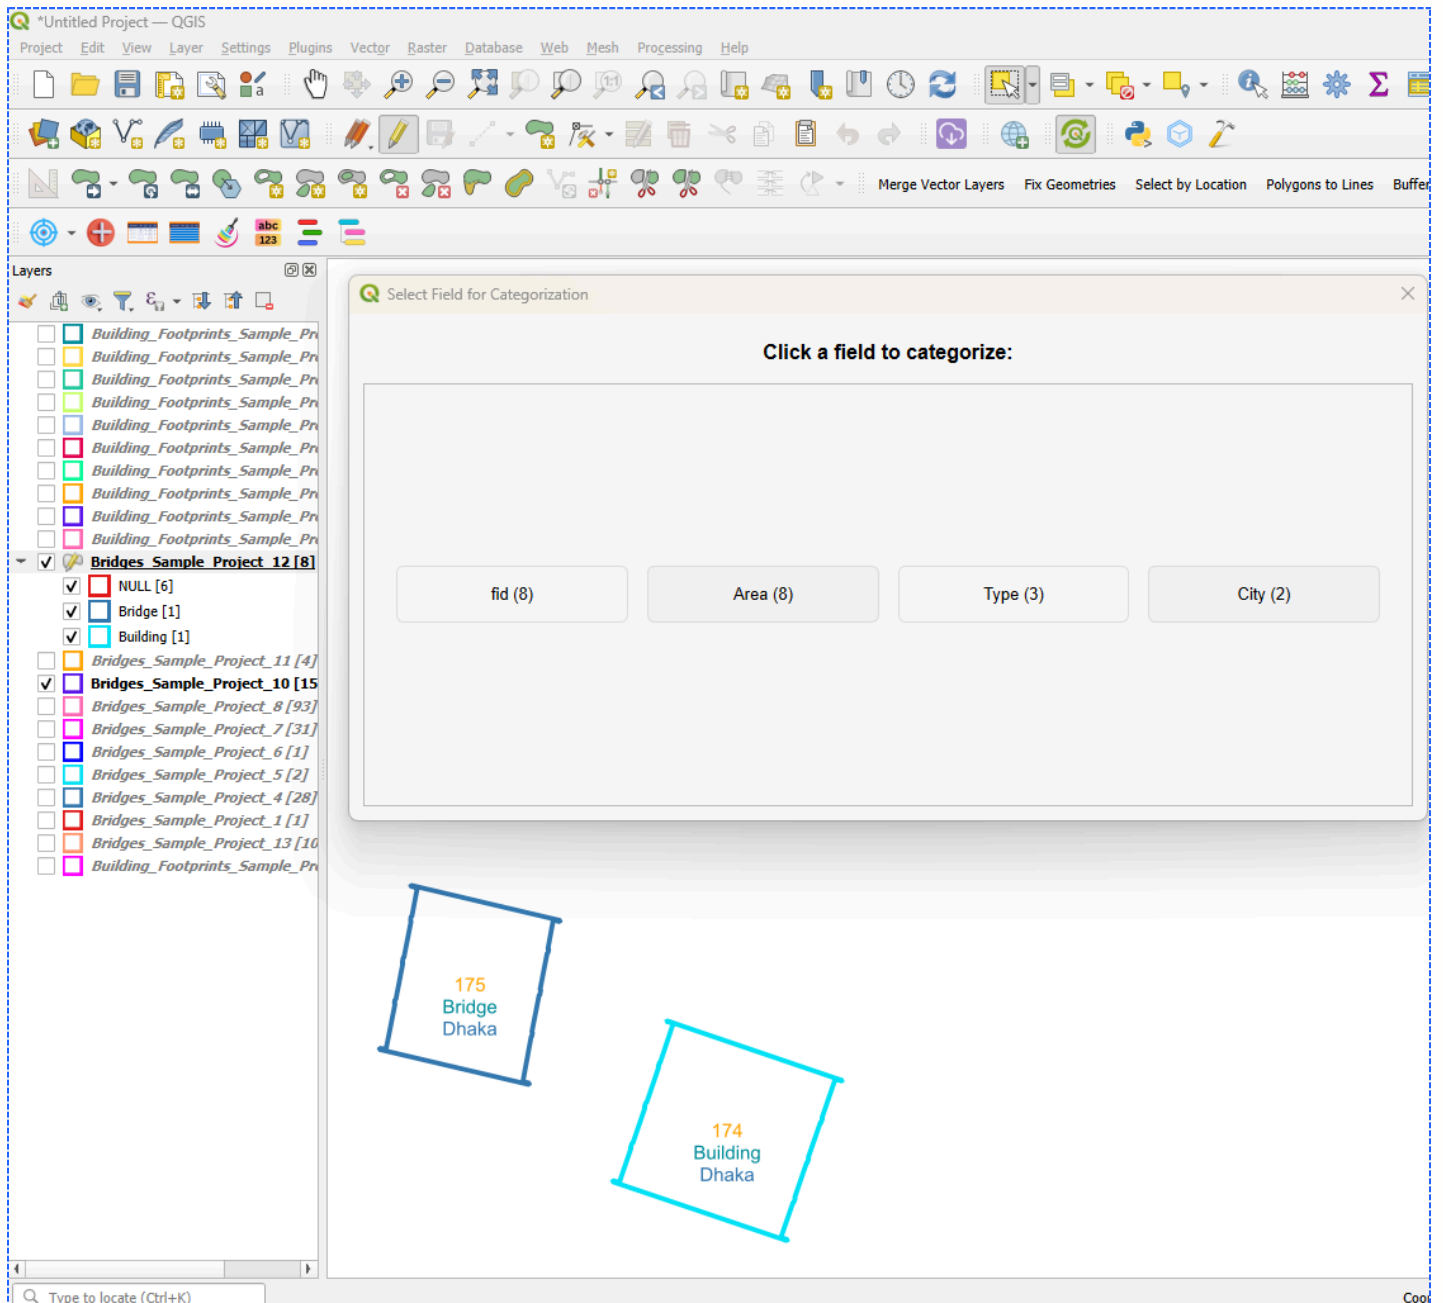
*Untitled Project — QGIS

Project Edit View Layer Settings Plugins Vector Raster Database Web Mesh Processing Help

Merge Vector Layers Fix Geometries Select by Location Polygons to Lines Buffer

abc 123

Layers

Building_Footprints_Sample_Pr
Building_Footprints_Sample_Pr
Building_Footprints_Sample_Pr
Building_Footprints_Sample_Pr
Building_Footprints_Sample_Pr
Building_Footprints_Sample_Pr
Building_Footprints_Sample_Pr
Building_Footprints_Sample_Pr
Building_Footprints_Sample_Pr
Building_Footprints_Sample_Pr
Bridges_Sample_Project_12 [8]
NULL [6]
Bridge [1]
Building [1]
Bridges_Sample_Project_11 [4]
Bridges_Sample_Project_10 [15
Bridges_Sample_Project_8 [93]
Bridges_Sample_Project_7 [31]
Bridges_Sample_Project_6 [1]
Bridges_Sample_Project_5 [2]
Bridges_Sample_Project_4 [28]
Bridges_Sample_Project_1 [1]
Bridges_Sample_Project_13 [10
Building_Footprints_Sample_Pr

Select Field for Categorization

Click a field to categorize:

fid (8) Area (8) Type (3) City (2)

175
Bridge
Dhaka

174
Building
Dhaka

Type to locate (Ctrl+K)

Coo